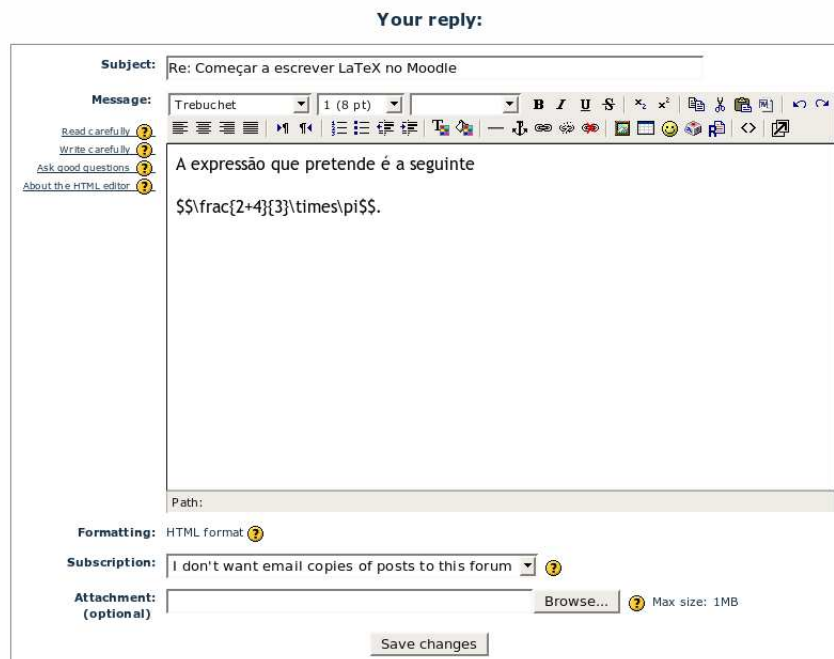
Your reply:

Subject: Re: Começar a escrever LaTeX no Moodle

Message: Trebuchet 1 (8 pt)

Read carefully
Write carefully
Ask good questions
About the HTML editor

A expressão que pretende é a seguinte

$$\frac{2+4}{3}\times\pi$$.

Path:

Formatting: HTML format

Subscription: I don't want email copies of posts to this forum

Attachment: (optional) Browse... Max size: 1MB

Save changes